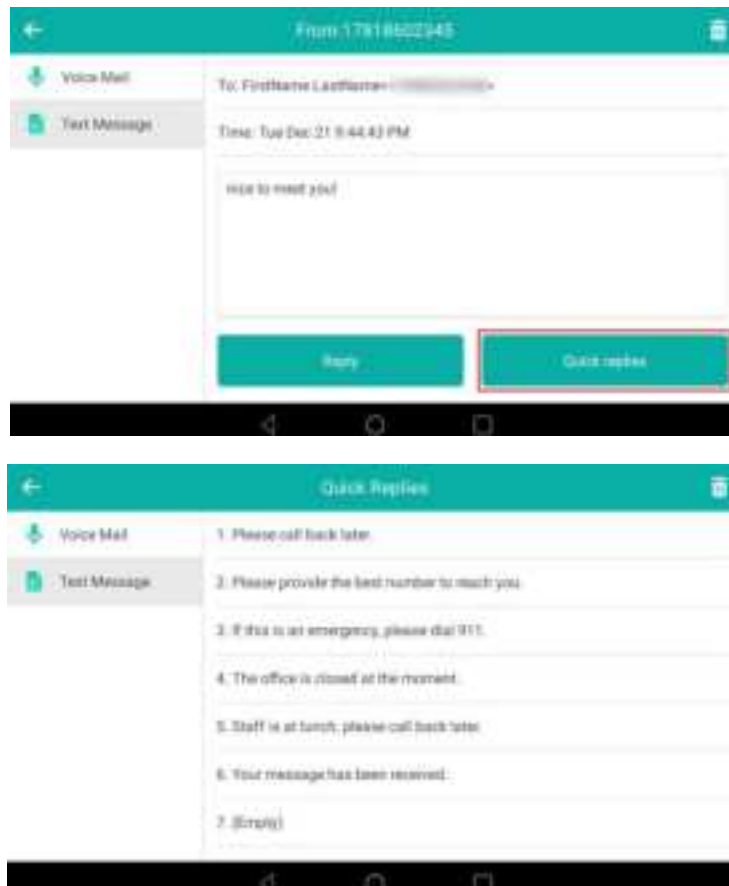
From:17818602345

Voice Mail

Text Message

To: FirstName LastName<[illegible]>

Time: Tue Dec 21 9:44:43 PM

nice to meet you!

Reply

Quick replies

Quick Replies

Voice Mail

Text Message

1. Please call back later.

2. Please provide the best number to reach you.

3. If this is an emergency, please dial 911.

4. The office is closed at the moment.

5. Staff is at lunch, please call back later.

6. Your message has been received.

7. (Empty)